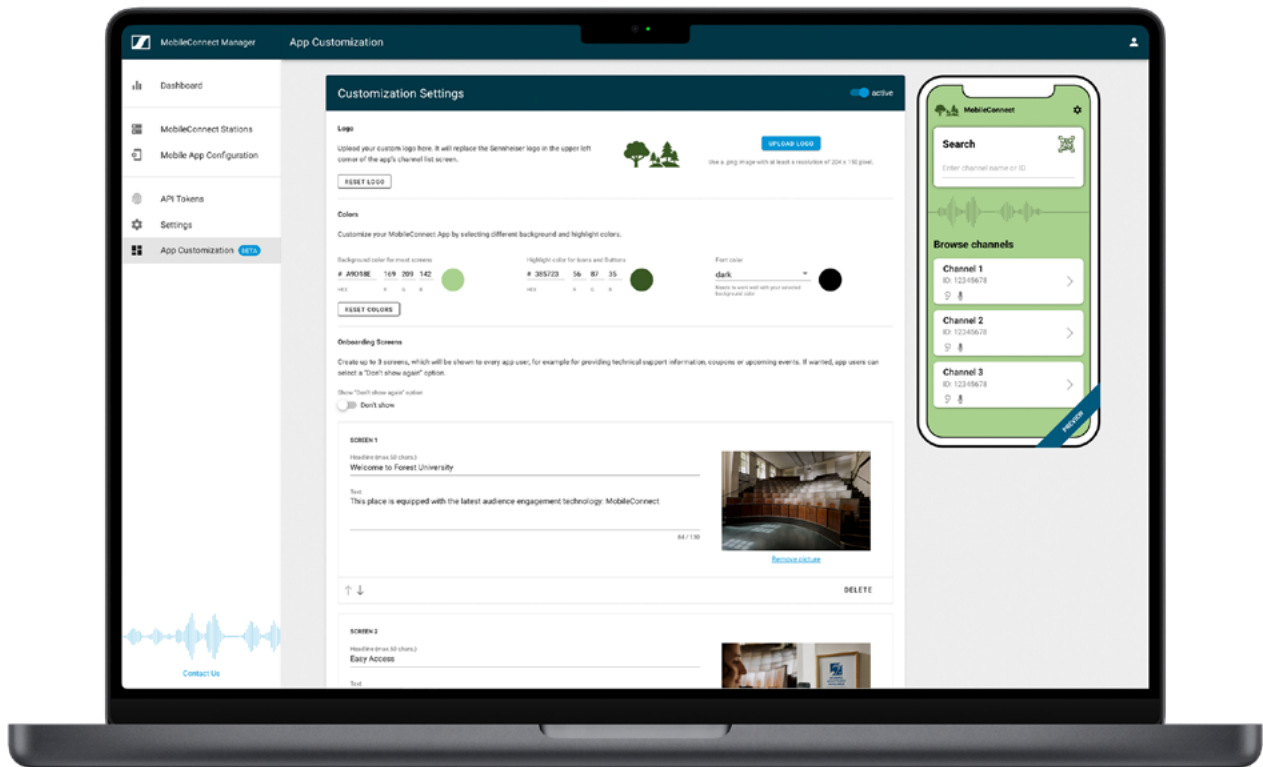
MobileConnect Manager App Customization

Dashboard

MobileConnect Stations

Mobile App Configuration

API Tokens

Settings

App Customization BETA

Contact Us

Customization Settings active

Logo

Upload your custom logo here. It will replace the Sennheiser logo in the upper left corner of the app's channel list screen.

RESET LOGO

UPLOAD LOGO

Use a .png image with at least a resolution of 204 x 150 pixel.

Colors

Customize your MobileConnect App by selecting different background and highlight colors.

Background color for most screens
# A9D08E 169 209 142
HEX R G B

Highlight color for icons and Buttons
# 385723 56 87 35
HEX R G B

Font color
dark
Needs to work well with your selected background color

RESET COLORS

Onboarding Screens

Create up to 3 screens, which will be shown to every app user, for example for providing technical support information, coupons or upcoming events. If wanted, app users can select a "Don't show again" option.

Show "Don't show again" option
Don't show

SCREEN 1

Headline (max.50 chars.)
Welcome to Forest University

Text
This place is equipped with the latest audience engagement technology: MobileConnect

84 / 130

Remove picture

DELETE

SCREEN 2

Headline (max.50 chars.)
Easy Access

Text

MobileConnect

Search

Enter channel name or ID

Browse channels

Channel 1
ID: 12345678

Channel 2
ID: 12345678

Channel 3
ID: 12345678

PREVIEW